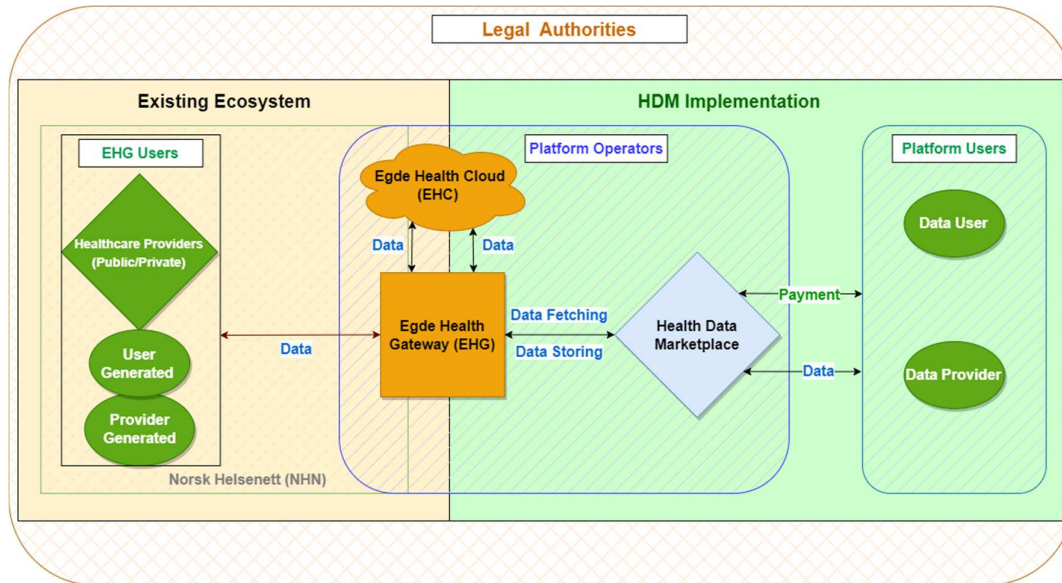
Legal Authorities

Existing Ecosystem

HDM Implementation

EHG Users

Healthcare Providers (Public/Private)

User Generated

Provider Generated

Norsk Helsenett (NHN)

Data

Platform Operators

Egde Health Cloud (EHC)

Data

Data

Egde Health Gateway (EHG)

Data Fetching

Data Storing

Health Data Marketplace

Payment

Data

Platform Users

Data User

Data Provider